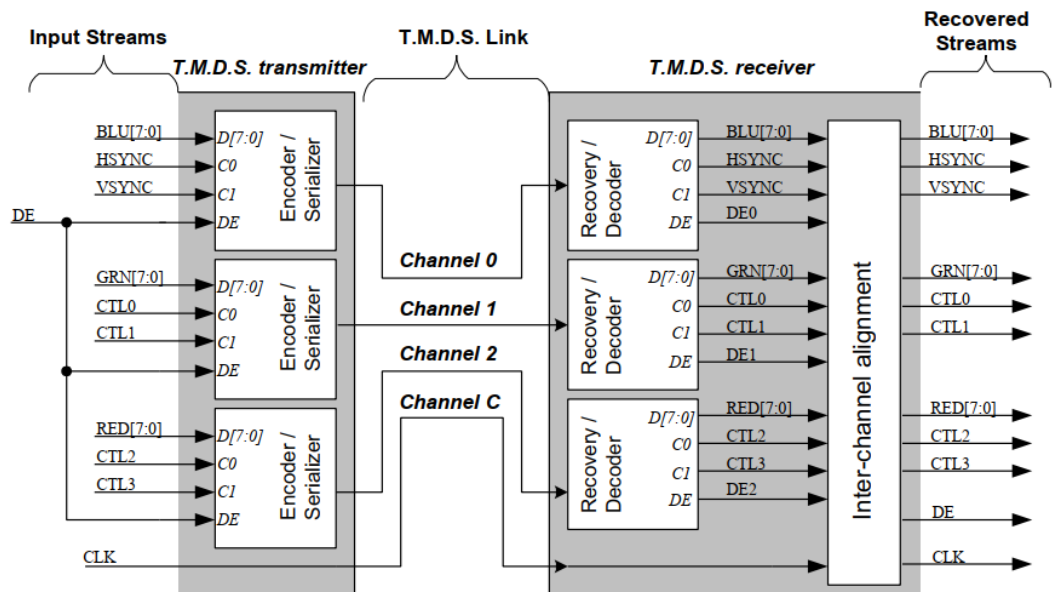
Input Streams

T.M.D.S. transmitter

T.M.D.S. Link

T.M.D.S. receiver

Recovered Streams

BLU[7:0]
HSYNC
VSYNC
DE

D[7:0]
C0
C1
DE
Encoder / Serializer

GRN[7:0]
CTL0
CTL1

D[7:0]
C0
C1
DE
Encoder / Serializer

RED[7:0]
CTL2
CTL3

D[7:0]
C0
C1
DE
Encoder / Serializer

CLK

Channel 0
Channel 1
Channel 2
Channel C

Recovery / Decoder
D[7:0]
C0
C1
DE
BLU[7:0]
HSYNC
VSYNC
DE0

Recovery / Decoder
D[7:0]
C0
C1
DE
GRN[7:0]
CTL0
CTL1
DE1

Recovery / Decoder
D[7:0]
C0
C1
DE
RED[7:0]
CTL2
CTL3
DE2

Inter-channel alignment

BLU[7:0]
HSYNC
VSYNC
GRN[7:0]
CTL0
CTL1
RED[7:0]
CTL2
CTL3
DE
CLK